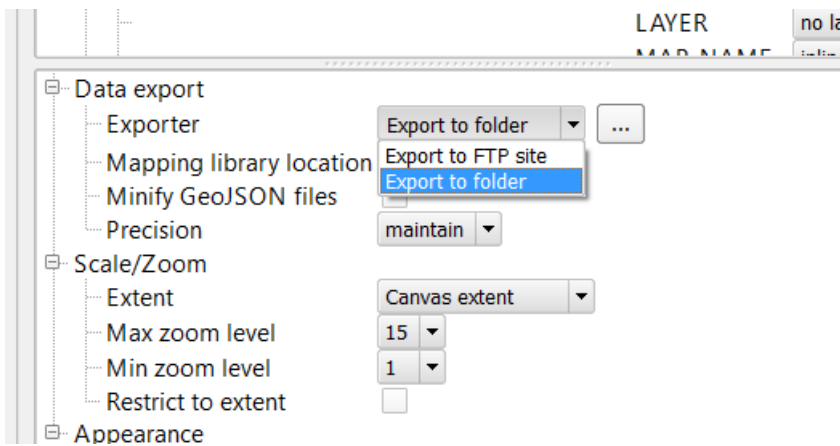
LAYER
no la
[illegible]
Data export
Exporter
Export to folder
...
Export to FTP site
Export to folder
Mapping library location
Minify GeoJSON files
Precision
maintain
Scale/Zoom
Extent
Canvas extent
Max zoom level
15
Min zoom level
1
Restrict to extent
Appearance